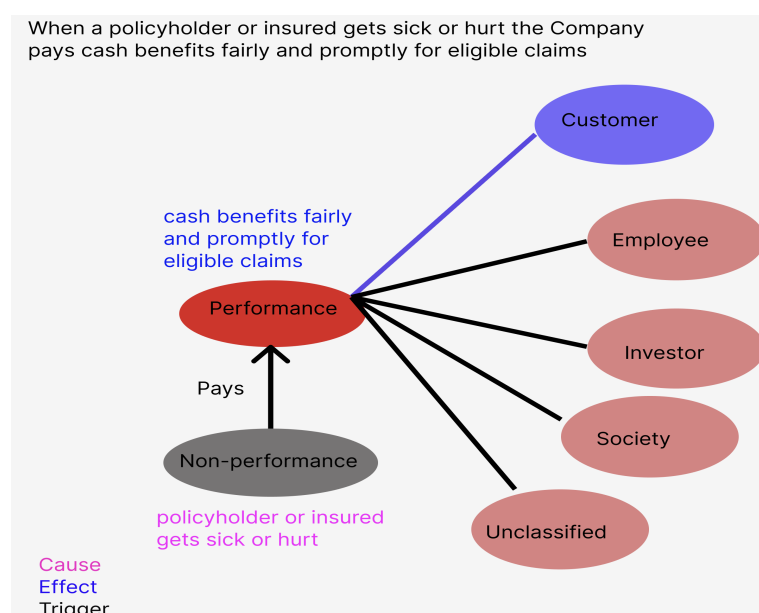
When a policyholder or insured gets sick or hurt the Company pays cash benefits fairly and promptly for eligible claims

Customer

cash benefits fairly and promptly for eligible claims

Employee

Performance

Investor

Pays

Society

Non-performance

Unclassified

policyholder or insured gets sick or hurt

Cause
Effect
Trigger